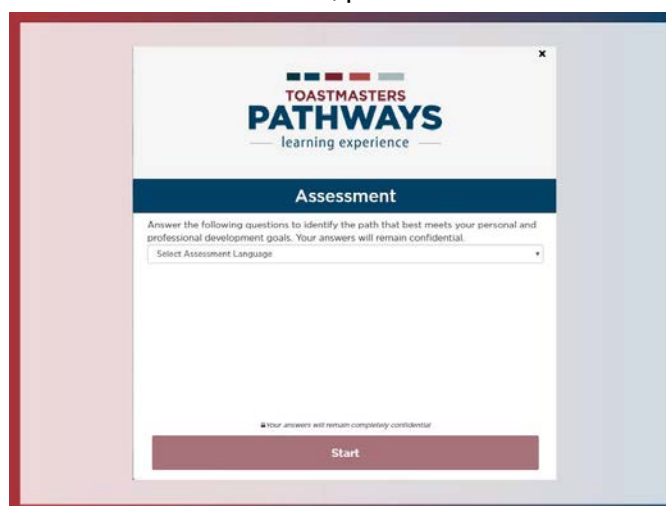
×

TOASTMASTERS
PATHWAYS
learning experience

Assessment

Answer the following questions to identify the path that best meets your personal and professional development goals. Your answers will remain confidential.

Select Assessment Language

Your answers will remain completely confidential

Start